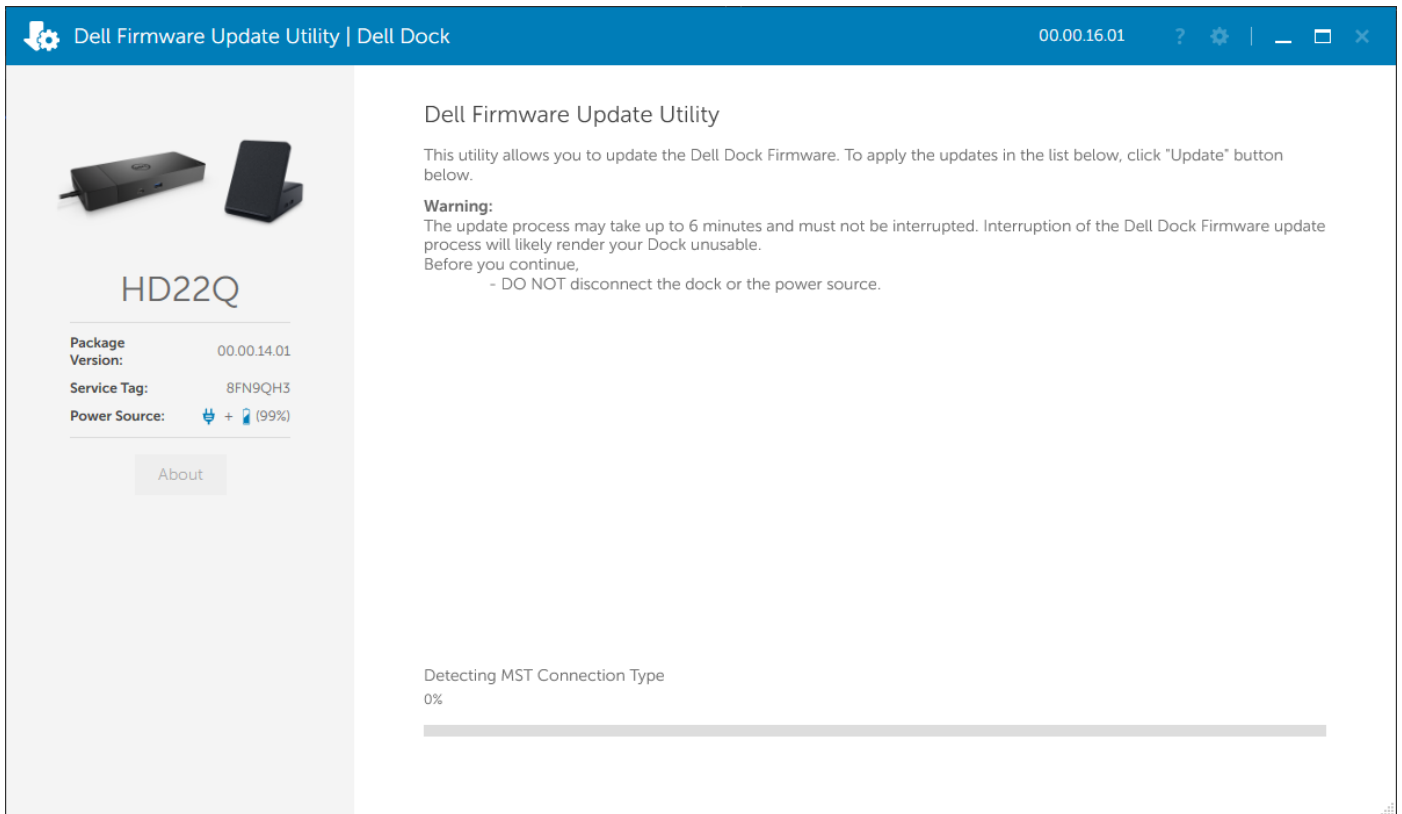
Dell Firmware Update Utility | Dell Dock

00.00.16.01

?

HD22Q

| | |
|---|---|
| Package Version: | 00.00.14.01 |
| Service Tag: | 8FN9QH3 |
| Power Source: | + (99%) |

About

Dell Firmware Update Utility

This utility allows you to update the Dell Dock Firmware. To apply the updates in the list below, click "Update" button below.

Warning:
The update process may take up to 6 minutes and must not be interrupted. Interruption of the Dell Dock Firmware update process will likely render your Dock unusable.
Before you continue,
- DO NOT disconnect the dock or the power source.

Detecting MST Connection Type

0%